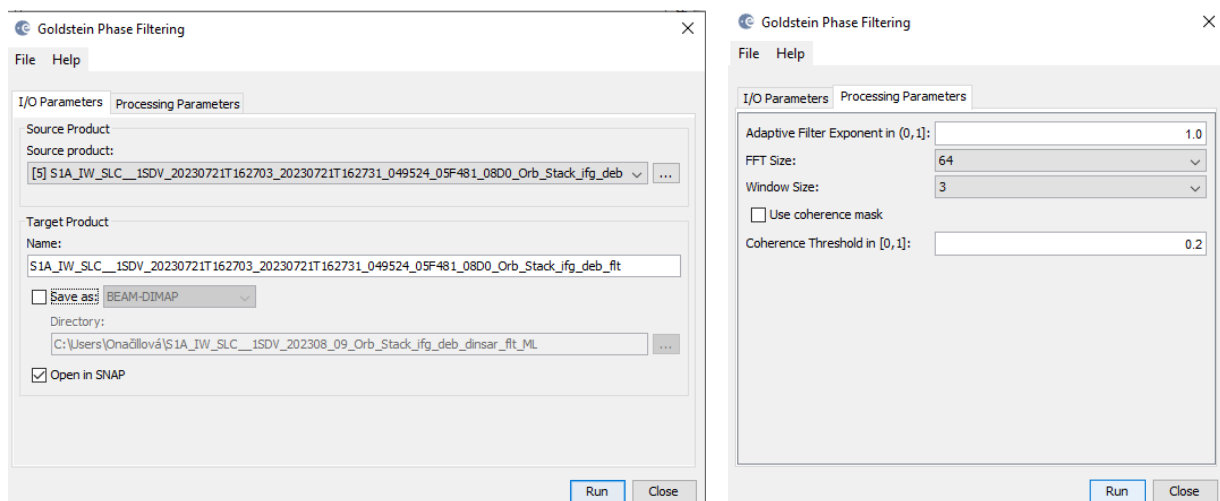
Goldstein Phase Filtering
×
File Help
I/O Parameters Processing Parameters
Source Product
Source product:
[5] S1A_IW_SLC__1SDV_20230721T162703_20230721T162731_049524_05F481_08D0_Orb_Stack_ifg_deb
...
Target Product
Name:
S1A_IW_SLC__1SDV_20230721T162703_20230721T162731_049524_05F481_08D0_Orb_Stack_ifg_deb_flt
Save as: BEAM-DIMAP
Directory:
C:\Users\Onačillová\S1A_IW_SLC__1SDV_202308_09_Orb_Stack_ifg_deb_dinsar_flt_ML
...
Open in SNAP
Run Close

Goldstein Phase Filtering
×
File Help
I/O Parameters Processing Parameters
Adaptive Filter Exponent in (0,1]: 1.0
FFT Size: 64
Window Size: 3
Use coherence mask
Coherence Threshold in [0,1]: 0.2
Run Close